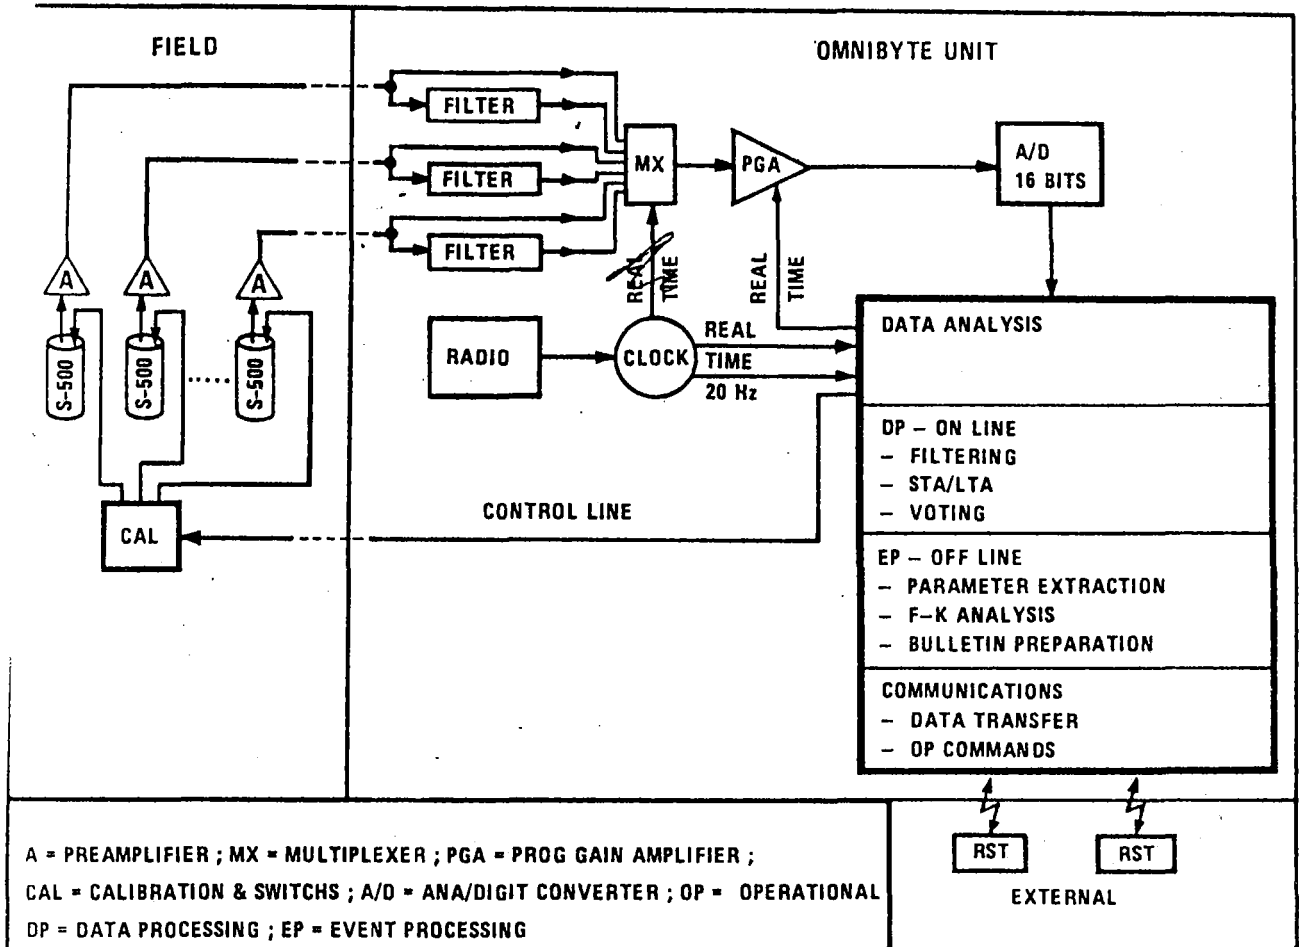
FIELD

OMNIBYTE UNIT

FILTER

FILTER

FILTER

MX

PGA

A/D
16 BITS

A

A

A

S-500

S-500

S-500

REAL TIME

REAL TIME

RADIO

CLOCK

REAL
TIME
20 Hz

DATA ANALYSIS

DP – ON LINE
– FILTERING
– STA/LTA
– VOTING

EP – OFF LINE
– PARAMETER EXTRACTION
– F–K ANALYSIS
– BULLETIN PREPARATION

COMMUNICATIONS
– DATA TRANSFER
– OP COMMANDS

CONTROL LINE

CAL

A = PREAMPLIFIER ; MX = MULTIPLEXER ; PGA = PROG GAIN AMPLIFIER ;
CAL = CALIBRATION & SWITCHS ; A/D = ANA/DIGIT CONVERTER ; OP = OPERATIONAL
DP = DATA PROCESSING ; EP = EVENT PROCESSING

RST

RST

EXTERNAL